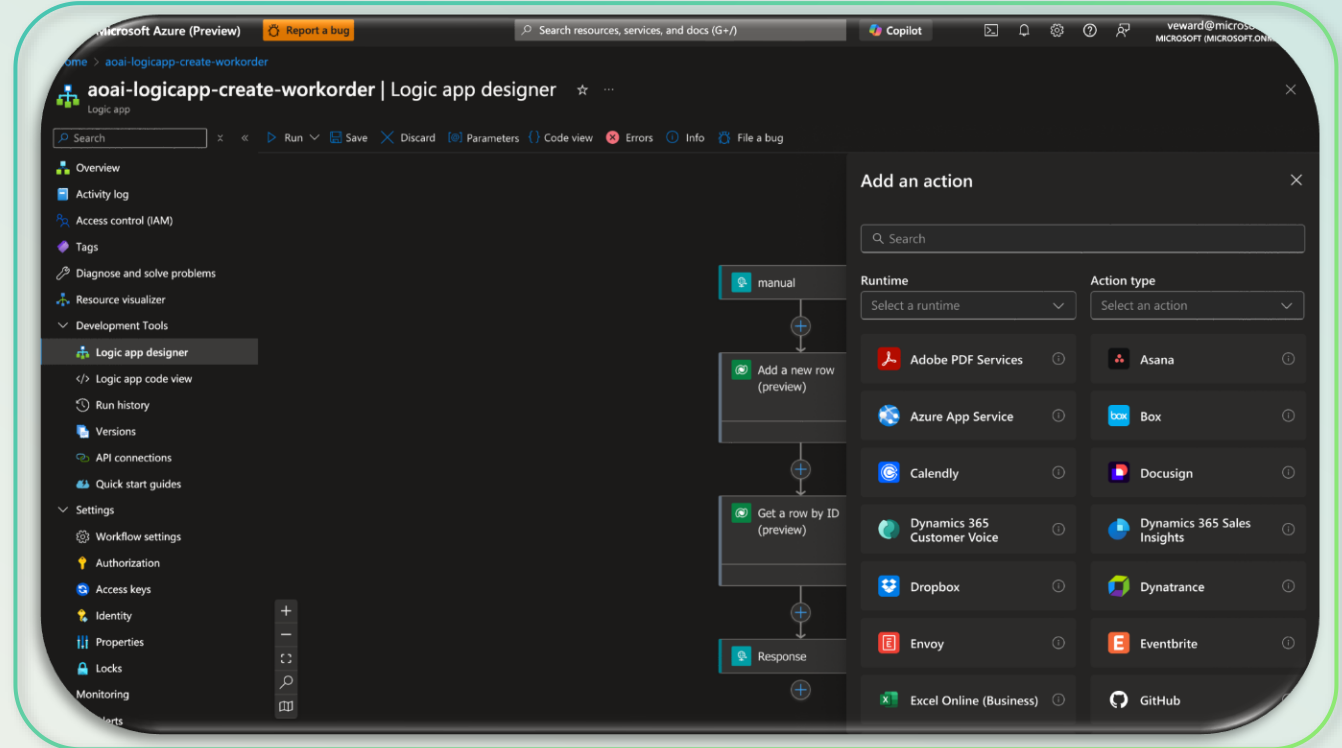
Microsoft Azure (Preview) Report a bug Search resources, services, and docs (G+/) Copilot veward@micros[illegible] MICROSOFT (MICROSOFT.ONM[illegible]

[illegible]ome > aoai-logicapp-create-workorder

aoai-logicapp-create-workorder | Logic app designer

Logic app

Search

Overview
Activity log
Access control (IAM)
Tags
Diagnose and solve problems
Resource visualizer
Development Tools
Logic app designer
Logic app code view
Run history
Versions
API connections
Quick start guides
Settings
Workflow settings
Authorization
Access keys
Identity
Properties
Locks
Monitoring
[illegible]lerts

Run Save Discard Parameters Code view Errors Info File a bug

manual

Add a new row (preview)

Get a row by ID (preview)

Response

Add an action

Search

Runtime
Select a runtime

Action type
Select an action

Adobe PDF Services
Asana
Azure App Service
Box
Calendly
Docusign
Dynamics 365 Customer Voice
Dynamics 365 Sales Insights
Dropbox
Dynatrance
Envoy
Eventbrite
Excel Online (Business)
GitHub